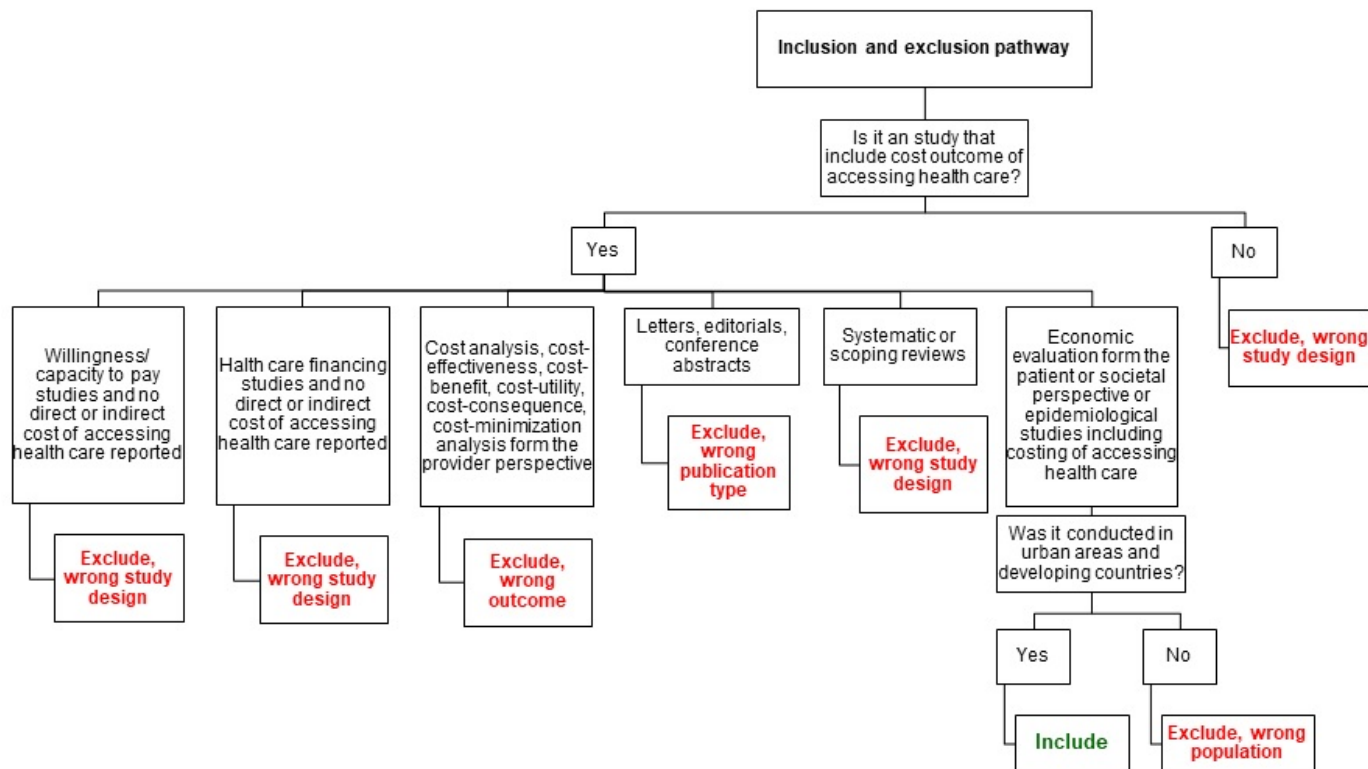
Inclusion and exclusion pathway

Is it an study that include cost outcome of accessing health care?

Yes

No

Exclude, wrong study design

Willingness/ capacity to pay studies and no direct or indirect cost of accessing health care reported

Exclude, wrong study design

Health care financing studies and no direct or indirect cost of accessing health care reported

Exclude, wrong study design

Cost analysis, cost-effectiveness, cost-benefit, cost-utility, cost-consequence, cost-minimization analysis form the provider perspective

Exclude, wrong outcome

Letters, editorials, conference abstracts

Exclude, wrong publication type

Systematic or scoping reviews

Exclude, wrong study design

Economic evaluation form the patient or societal perspective or epidemiological studies including costing of accessing health care

Was it conducted in urban areas and developing countries?

Yes

Include

No

Exclude, wrong population